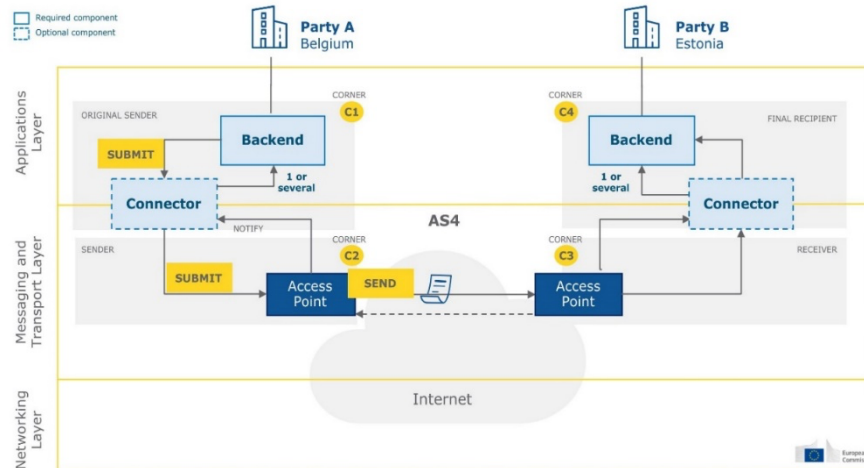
Required component
Optional component

Party A
Belgium

Party B
Estonia

Applications Layer

CORNER
C1

CORNER
C4

ORIGINAL SENDER

FINAL RECIPIENT

Backend

Backend

SUBMIT

1 or several

1 or several

Connector

Connector

AS4

NOTIFY

CORNER
C2

CORNER
C3

Messaging and Transport Layer

SENDER

RECEIVER

SUBMIT

Access Point

SEND

Access Point

Networking Layer

Internet

Europe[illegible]
Commi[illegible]